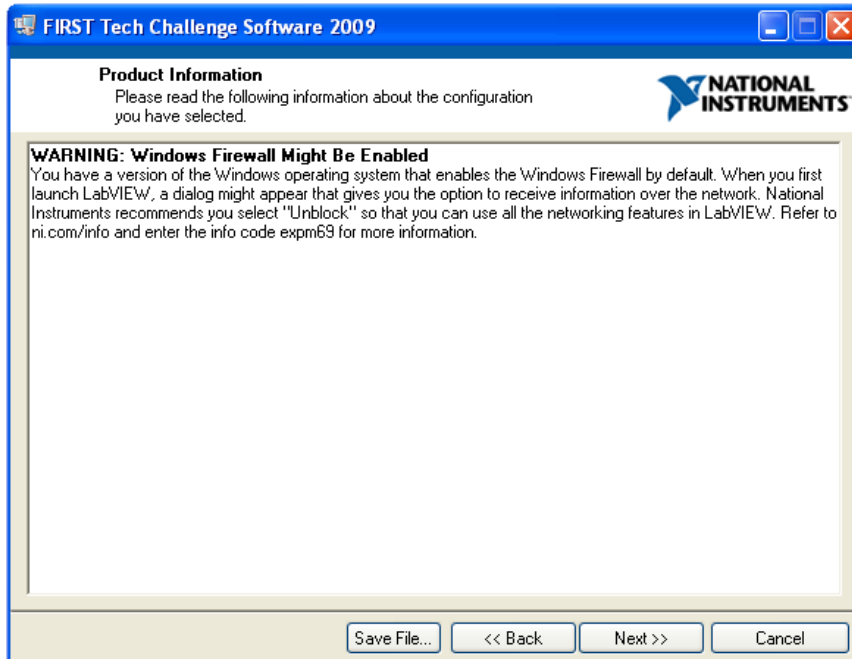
FIRST Tech Challenge Software 2009

Product Information
Please read the following information about the configuration you have selected.

NATIONAL INSTRUMENTS

WARNING: Windows Firewall Might Be Enabled
You have a version of the Windows operating system that enables the Windows Firewall by default. When you first launch LabVIEW, a dialog might appear that gives you the option to receive information over the network. National Instruments recommends you select "Unblock" so that you can use all the networking features in LabVIEW. Refer to ni.com/info and enter the info code expm69 for more information.

Save File... | << Back | Next >> | Cancel